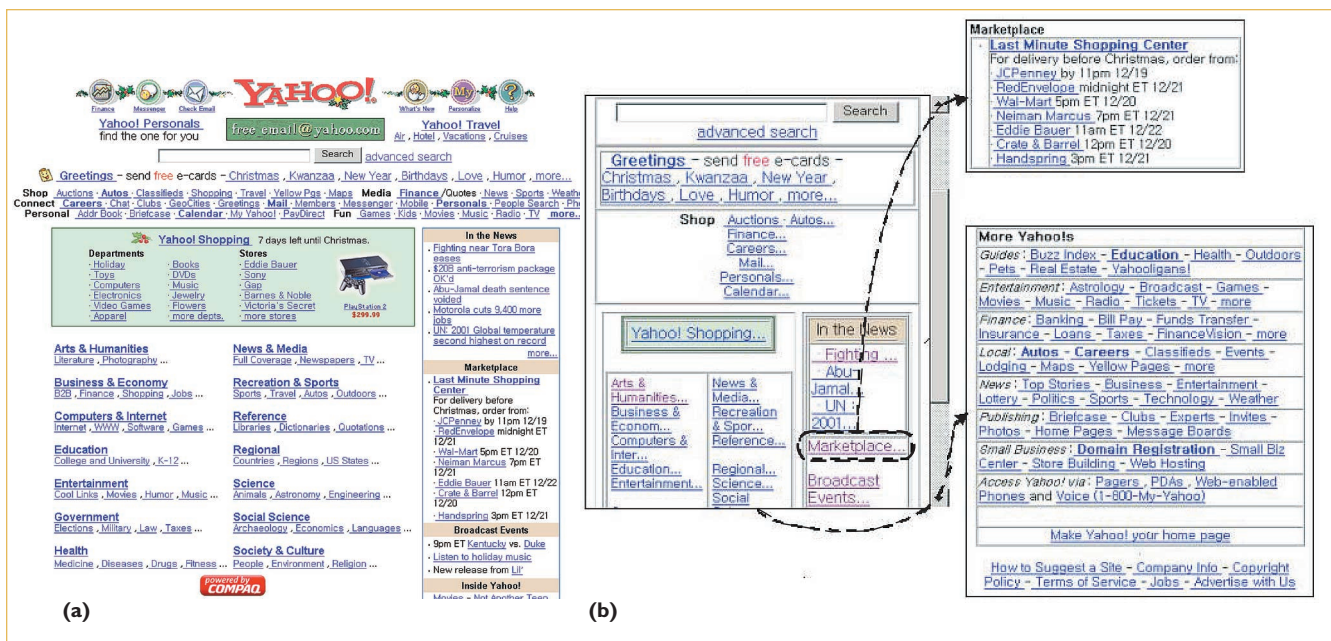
Finance Messenger Check Email YAHOO! What's New Personalize Help

Yahoo! Personals find the one for you

free email@yahoo.com

Yahoo! Travel Air, Hotel, Vacations, Cruises

Search advanced search

Greetings - send free e-cards - Christmas, Kwanzaa, New Year, Birthdays, Love, Humor, more...

Shop Auctions · Autos · Classifieds · Shopping · Travel · Yellow Pgs · Maps Media Finance/Quotes · News · Sports · Weather
Connect Careers · Chat · Clubs · GeoCities · Greetings · Mail · Members · Messenger · Mobile · Personals · People Search · Photos
Personal Addr Book · Briefcase · Calendar · My Yahoo! · PayDirect Fun Games · Kids · Movies · Music · Radio · TV more...

Yahoo! Shopping 7 days left until Christmas.

Departments
· Holiday
· Toys
· Computers
· Electronics
· Video Games
· Apparel

· Books
· DVDs
· Music
· Jewelry
· Flowers
· more depts.

Stores
· Eddie Bauer
· Sony
· Gap
· Barnes & Noble
· Victoria's Secret
· more stores

PlayStation 2 $299.99

Arts & Humanities
Literature, Photography ...

News & Media
Full Coverage, Newspapers, TV ...

Business & Economy
B2B, Finance, Shopping, Jobs ...

Recreation & Sports
Sports, Travel, Autos, Outdoors ...

Computers & Internet
Internet, WWW, Software, Games ...

Reference
Libraries, Dictionaries, Quotations ...

Education
College and University, K-12 ...

Regional
Countries, Regions, US States ...

Entertainment
Cool Links, Movies, Humor, Music ...

Science
Animals, Astronomy, Engineering ...

Government
Elections, Military, Law, Taxes ...

Social Science
Archaeology, Economics, Languages ...

Health
Medicine, Diseases, Drugs, Fitness ...

Society & Culture
People, Environment, Religion ...

powered by COMPAQ

In the News
· Fighting near Tora Bora eases
· $20B anti-terrorism package OK'd
· Abu-Jamal death sentence voided
· Motorola cuts 9,400 more jobs
· UN: 2001 Global temperature second highest on record
more...

Marketplace
· Last Minute Shopping Center
For delivery before Christmas, order from:
· JCPenney by 11pm 12/19
· RedEnvelope midnight ET 12/21
· Wal-Mart 5pm ET 12/20
· Neiman Marcus 7pm ET 12/21
· Eddie Bauer 11am ET 12/22
· Crate & Barrel 12pm ET 12/20
· Handspring 3pm ET 12/21

Broadcast Events
· 9pm ET Kentucky vs. Duke
· Listen to holiday music
· New release from Lil'

Inside Yahoo!
Movies - Not Another Teen

(a)

Search
advanced search

Greetings - send free e-cards - Christmas, Kwanzaa, New Year, Birthdays, Love, Humor, more...

Shop Auctions · Autos...
Finance...
Careers...
Mail...
Personals...
Calendar...

Yahoo! Shopping...

In the News
Fighting ...
Abu-Jamal...
UN: 2001...

Arts & Humanities...
Business & Econom...
Computers & Inter...
Education...
Entertainment...

News & Media...
Recreation & Spor...
Reference...
Regional...
Science...
Social

Marketplace...
Broadcast Events...

(b)

Marketplace
· Last Minute Shopping Center
For delivery before Christmas, order from:
· JCPenney by 11pm 12/19
· RedEnvelope midnight ET 12/21
· Wal-Mart 5pm ET 12/20
· Neiman Marcus 7pm ET 12/21
· Eddie Bauer 11am ET 12/22
· Crate & Barrel 12pm ET 12/20
· Handspring 3pm ET 12/21

More Yahoo!s
Guides: Buzz Index - Education - Health - Outdoors - Pets - Real Estate - Yahooligans!
Entertainment: Astrology - Broadcast - Games - Movies - Music - Radio - Tickets - TV - more
Finance: Banking - Bill Pay - Funds Transfer - Insurance - Loans - Taxes - FinanceVision - more
Local: Autos - Careers - Classifieds - Events - Lodging - Maps - Yellow Pages - more
News: Top Stories - Business - Entertainment - Lottery - Politics - Sports - Technology - Weather
Publishing: Briefcase - Clubs - Experts - Invites - Photos - Home Pages - Message Boards
Small Business: Domain Registration - Small Biz Center - Store Building - Web Hosting
Access Yahoo! via: Pagers, PDAs, Web-enabled Phones and Voice (1-800-My-Yahoo)

Make Yahoo! your home page

How to Suggest a Site - Company Info - Copyright Policy - Terms of Service - Jobs - Advertise with Us